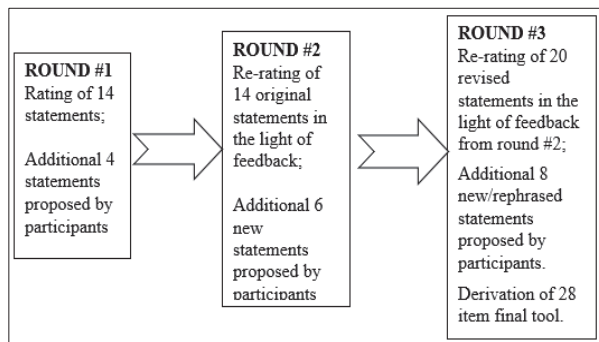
ROUND #1
Rating of 14 statements;

Additional 4 statements proposed by participants

ROUND #2
Re-rating of 14 original statements in the light of feedback;

Additional 6 new statements proposed by participants

ROUND #3
Re-rating of 20 revised statements in the light of feedback from round #2;

Additional 8 new/rephrased statements proposed by participants.

Derivation of 28 item final tool.